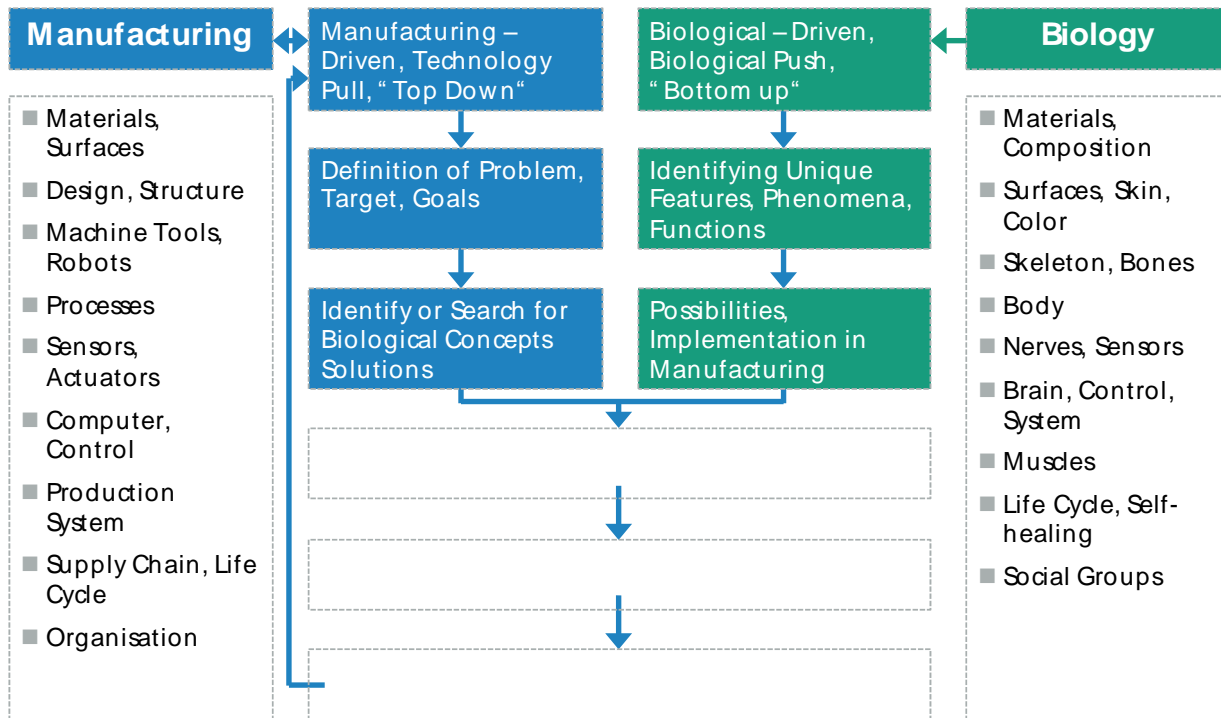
Manufacturing

Manufacturing – Driven, Technology Pull, "Top Down"

Biological – Driven, Biological Push, "Bottom up"

Biology

- Materials, Surfaces
- Design, Structure
- Machine Tools, Robots
- Processes
- Sensors, Actuators
- Computer, Control
- Production System
- Supply Chain, Life Cycle
- Organisation

Definition of Problem, Target, Goals

Identifying Unique Features, Phenomena, Functions

Identify or Search for Biological Concepts Solutions

Possibilities, Implementation in Manufacturing

- Materials, Composition
- Surfaces, Skin, Color
- Skeleton, Bones
- Body
- Nerves, Sensors
- Brain, Control, System
- Muscles
- Life Cycle, Self-healing
- Social Groups